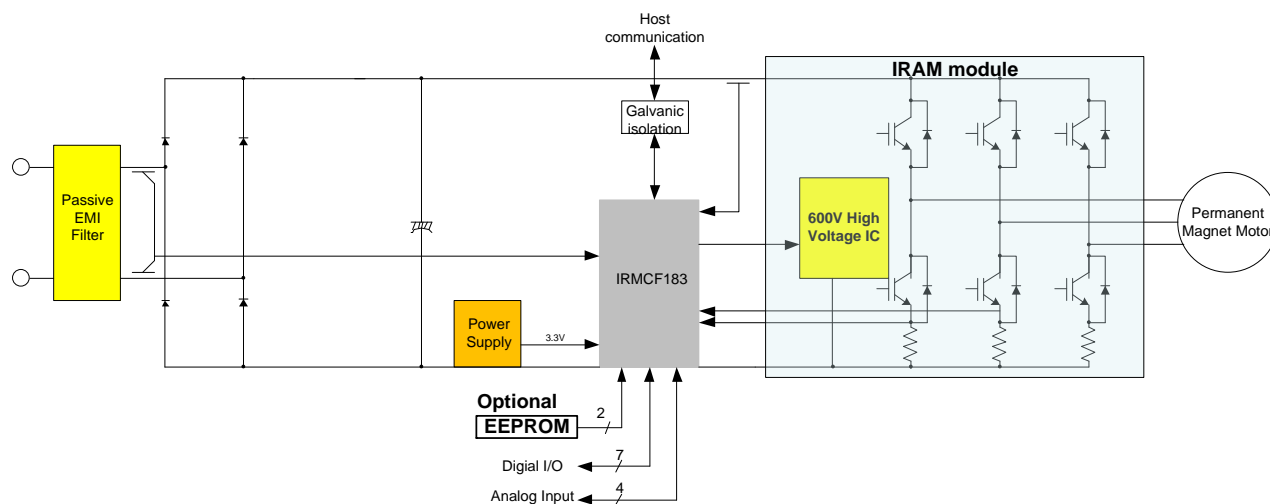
Host communication

IRAM module

Galvanic isolation

Passive EMI Filter

600V High Voltage IC

Permanent Magnet Motor

IRMCF183

Power Supply

3.3V

Optional

EEPROM

2

7

Digial I/O

4

Analog Input